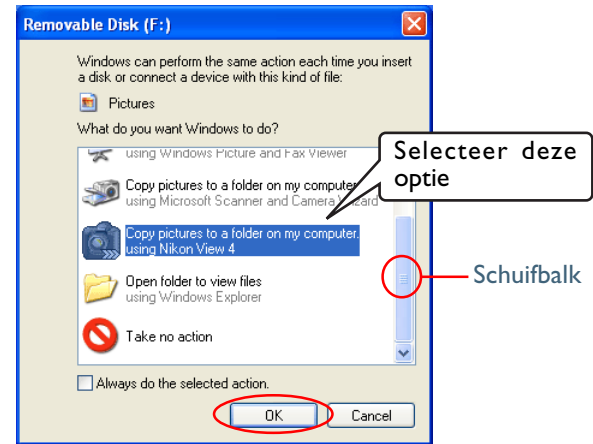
Removable Disk (F:)

Windows can perform the same action each time you insert a disk or connect a device with this kind of file:

Pictures

What do you want Windows to do?

using Windows Picture and Fax Viewer

Copy pictures to a folder on my computer
using Microsoft Scanner and Camera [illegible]

Copy pictures to a folder on my computer.
using Nikon View 4

Open folder to view files
using Windows Explorer

Take no action

Always do the selected action.

OK

Cancel

Selecteer deze optie

Schuifbalk